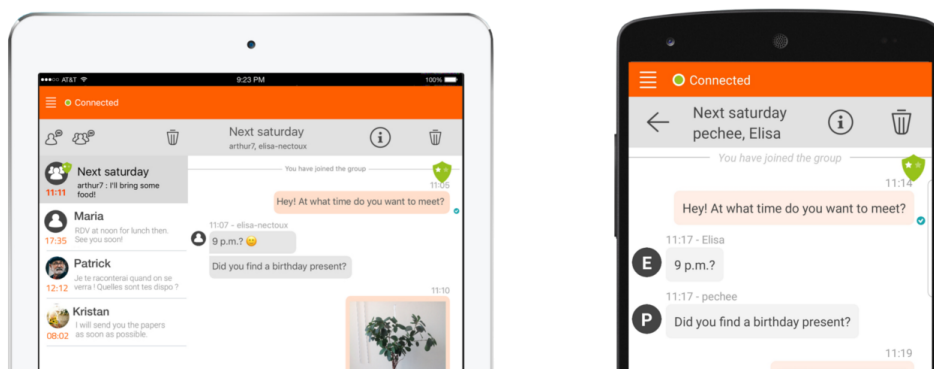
AT&T 9:23 PM 100%

Connected

Next saturday
arthur7, elisa-nectoux

Next saturday
11:11 arthur7 : I'll bring some food!

Maria
17:35 RDV at noon for lunch then. See you soon!

Patrick
12:12 Je te raconterai quand on se verra ! Quelles sont tes dispo ?

Kristan
08:02 I will send you the papers as soon as possible.

You have joined the group

11:05
Hey! At what time do you want to meet?

11:07 – elisa-nectoux
9 p.m.? 😀

Did you find a birthday present?

11:10

Connected

Next saturday
pechee, Elisa

You have joined the group

11:14
Hey! At what time do you want to meet?

11:17 - Elisa
E 9 p.m.?

11:17 - pechee
P Did you find a birthday present?

11:19